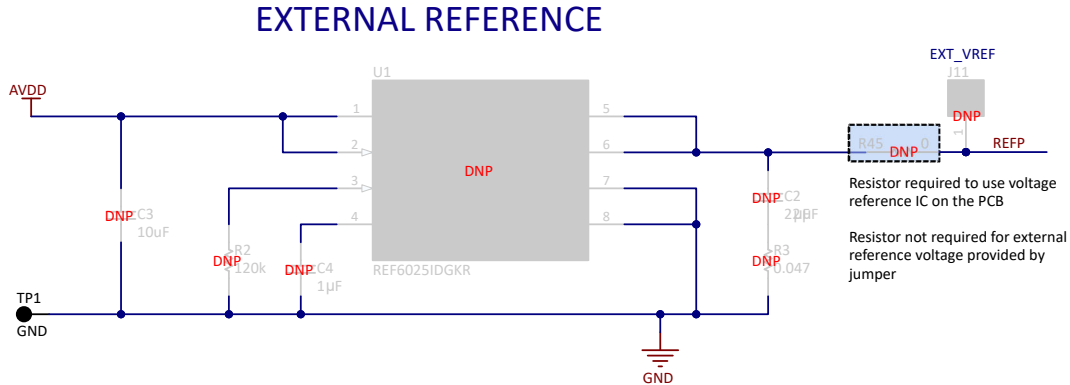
EXTERNAL REFERENCE

AVDD

U1

1
2
3
4
5
6
7
8

DNP

REF6025IDGKR

DNP C3
10uF

DNP R2
120k

DNP C4
1μF

DNP C2
22μF

DNP R3
0.047

EXT_VREF
J11
DNP
1

R45 DNP 0

REFP

Resistor required to use voltage reference IC on the PCB

Resistor not required for external reference voltage provided by jumper

TP1
GND

GND